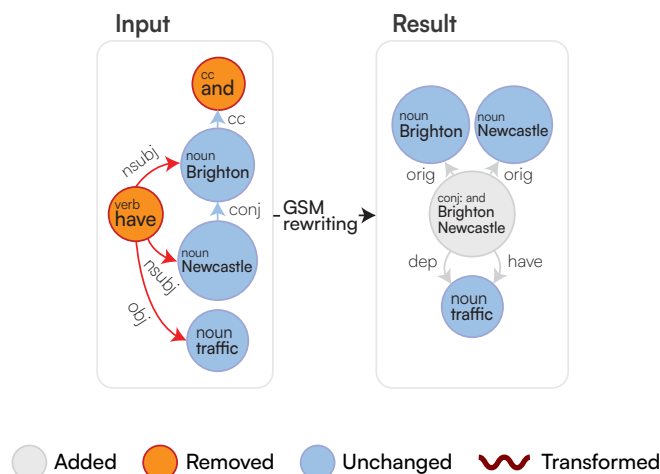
Input

cc
and

cc

nsubj

noun
Brighton

verb
have

conj

nsubj

noun
Newcastle

obj

noun
traffic

GSM rewriting

Result

noun
Brighton

noun
Newcastle

orig

orig

conj: and
Brighton
Newcastle

dep

have

noun
traffic

Added Removed Unchanged Transformed